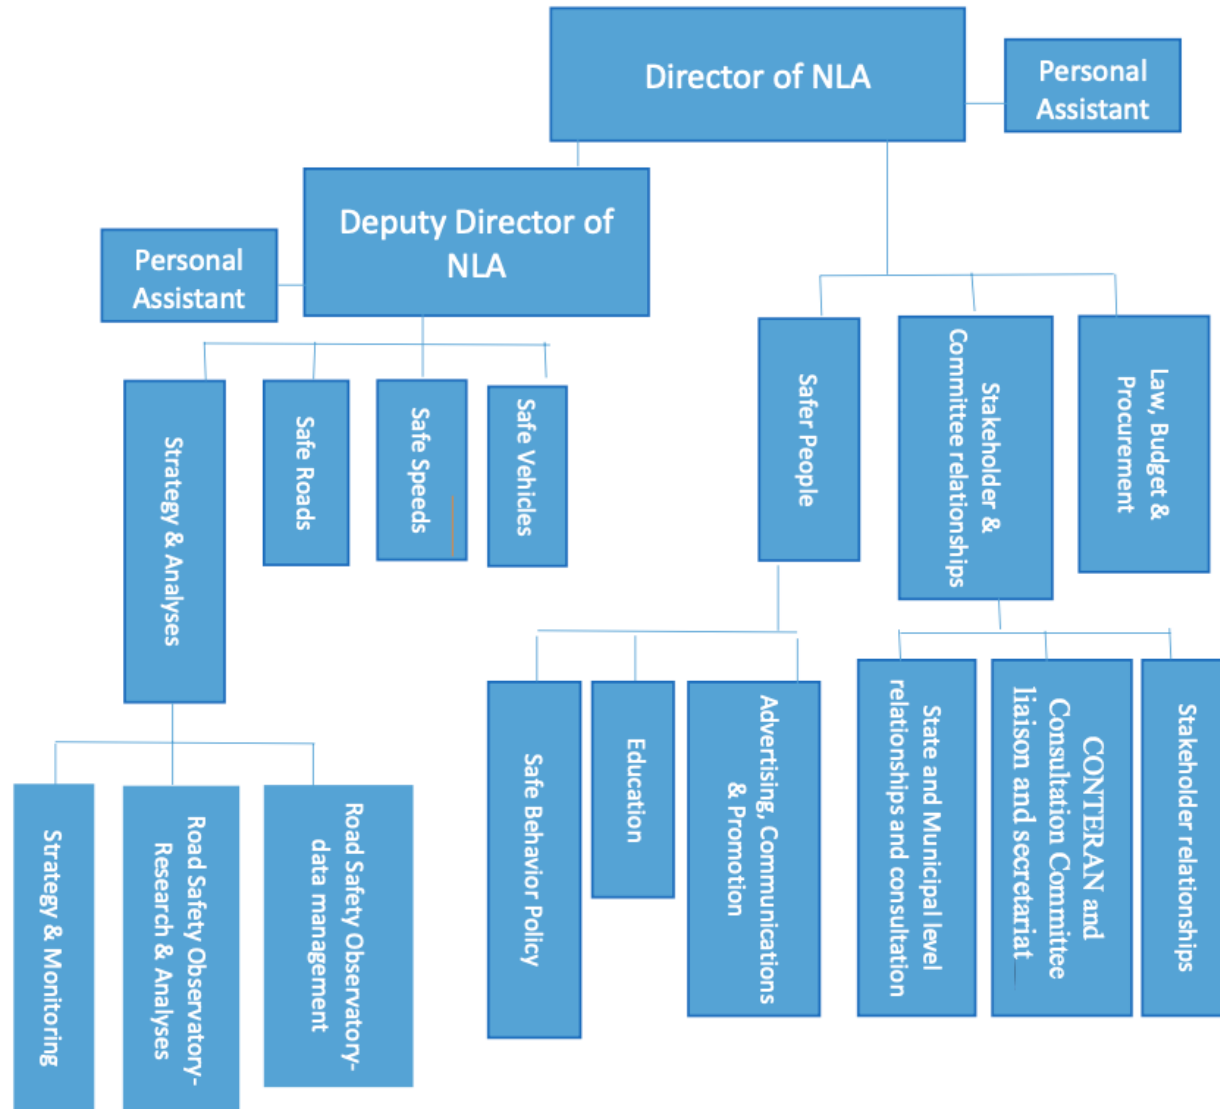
Director of NLA

Personal Assistant

Deputy Director of NLA

Personal Assistant

Strategy & Analyses

Safe Roads

Safe Speeds

Safe Vehicles

Safer People

Stakeholder & Committee relationships

Law, Budget & Procurement

Strategy & Monitoring

Road Safety Observatory- Research & Analyses

Road Safety Observatory- data management

Safe Behavior Policy

Education

Advertising, Communications & Promotion

State and Municipal level relationships and consultation

CONTERAN and Consultation Committee liaison and secretariat

Stakeholder relationships